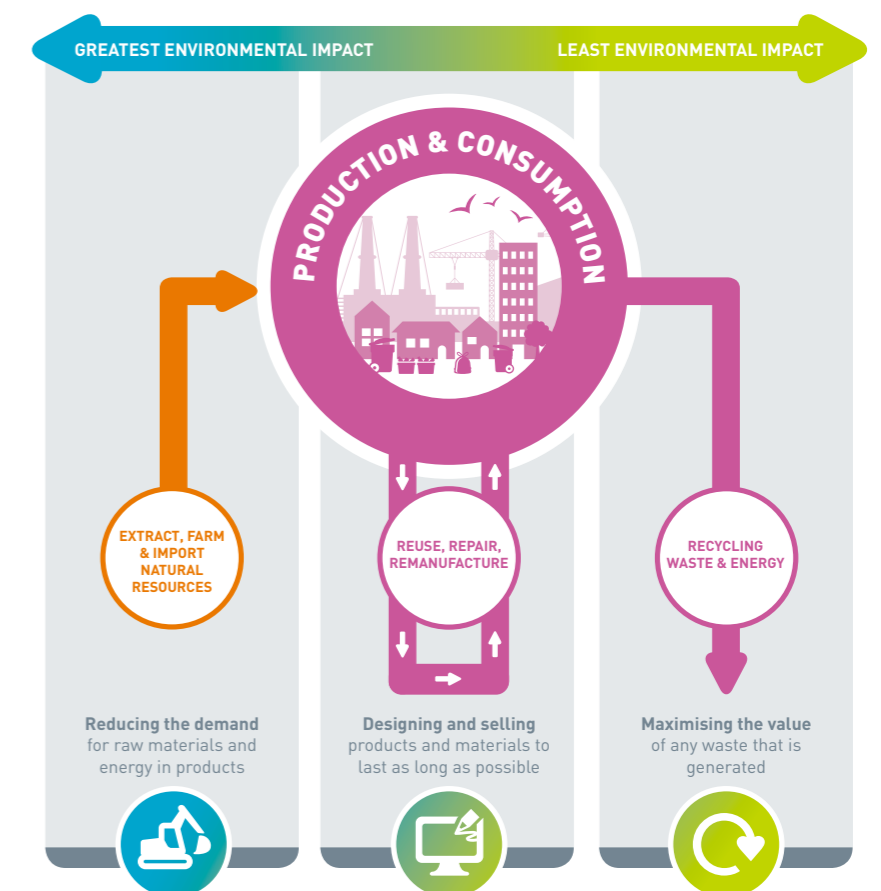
GREATEST ENVIRONMENTAL IMPACT

LEAST ENVIRONMENTAL IMPACT

PRODUCTION & CONSUMPTION

EXTRACT, FARM & IMPORT NATURAL RESOURCES

REUSE, REPAIR, REMANUFACTURE

RECYCLING WASTE & ENERGY

Reducing the demand for raw materials and energy in products

Designing and selling products and materials to last as long as possible

Maximising the value of any waste that is generated